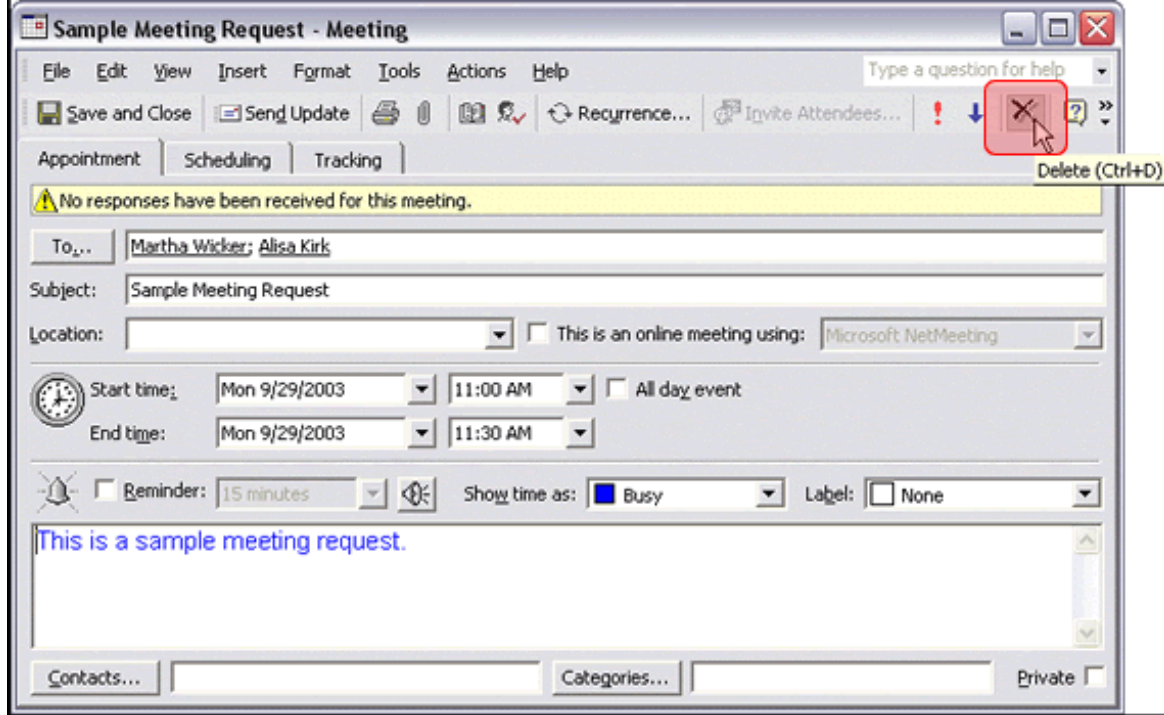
Sample Meeting Request - Meeting

File Edit View Insert Format Tools Actions Help

Type a question for help

Save and Close Send Update Recurrence... Invite Attendees...

Delete (Ctrl+D)

Appointment Scheduling Tracking

No responses have been received for this meeting.

To... Martha Wicker; Alisa Kirk

Subject: Sample Meeting Request

Location: This is an online meeting using: Microsoft NetMeeting

Start time: Mon 9/29/2003 11:00 AM All day event

End time: Mon 9/29/2003 11:30 AM

Reminder: 15 minutes Show time as: Busy Label: None

This is a sample meeting request.

Contacts... Categories... Private